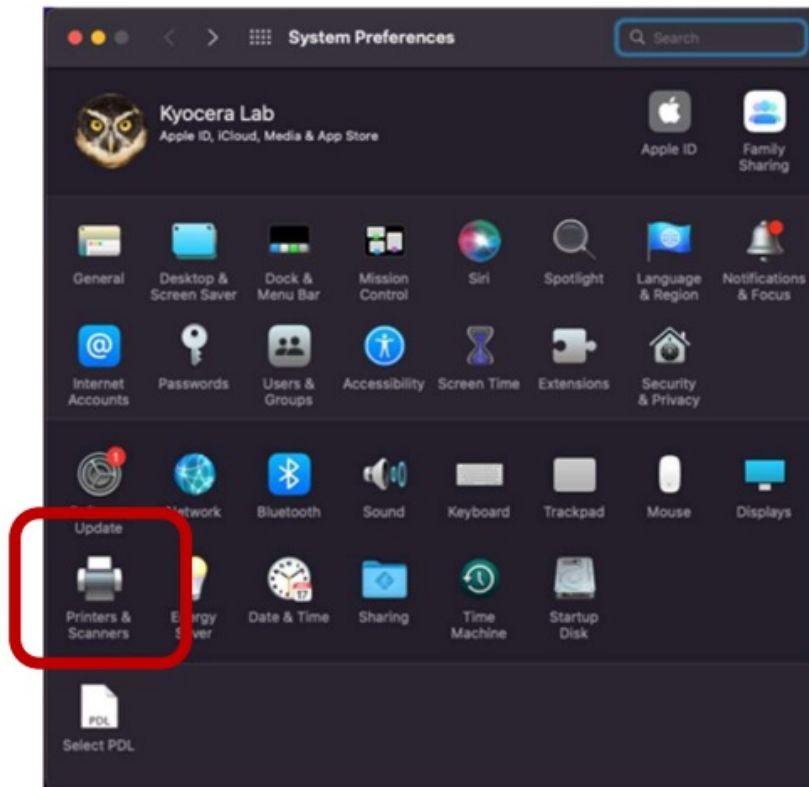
System Preferences

Search

Kyocera Lab
Apple ID, iCloud, Media & App Store

Apple ID

Family Sharing

General

Desktop & Screen Saver

Dock & Menu Bar

Mission Control

Siri

Spotlight

Language & Region

Notifications & Focus

Internet Accounts

Passwords

Users & Groups

Accessibility

Screen Time

Extensions

Security & Privacy

1

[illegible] Update

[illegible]etwork

Bluetooth

Sound

Keyboard

Trackpad

Mouse

Displays

Printers & Scanners

E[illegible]rgy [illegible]ver

17

Date & Time

Sharing

Time Machine

Startup Disk

PDL

Select PDL